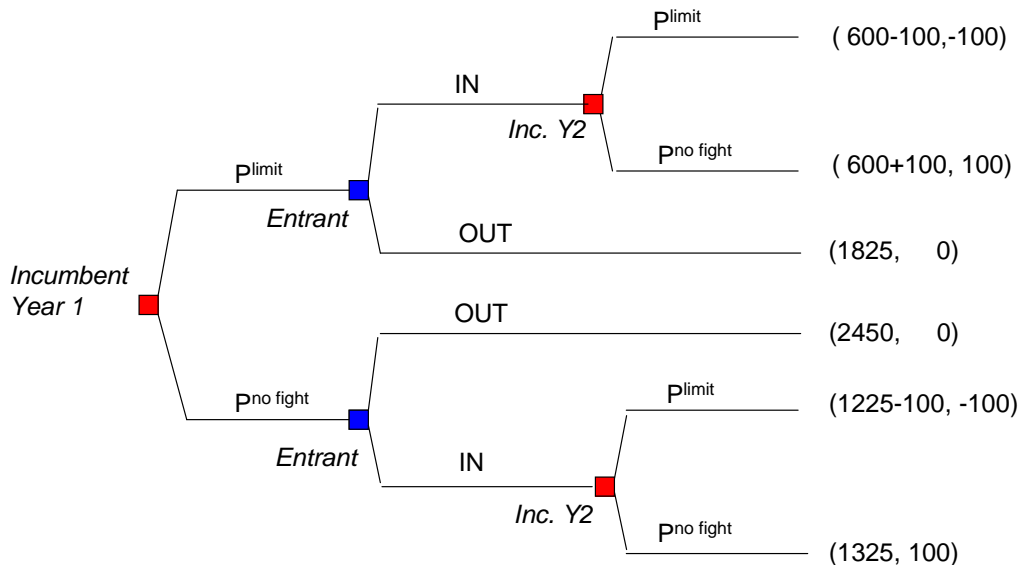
Incumbent Year 1

$P^{limit}$

Entrant

IN

Inc. Y2

$P^{limit}$

( 600-100,-100)

$P^{no\ fight}$

( 600+100, 100)

OUT

(1825, 0)

$P^{no\ fight}$

Entrant

OUT

(2450, 0)

IN

Inc. Y2

$P^{limit}$

(1225-100, -100)

$P^{no\ fight}$

(1325, 100)